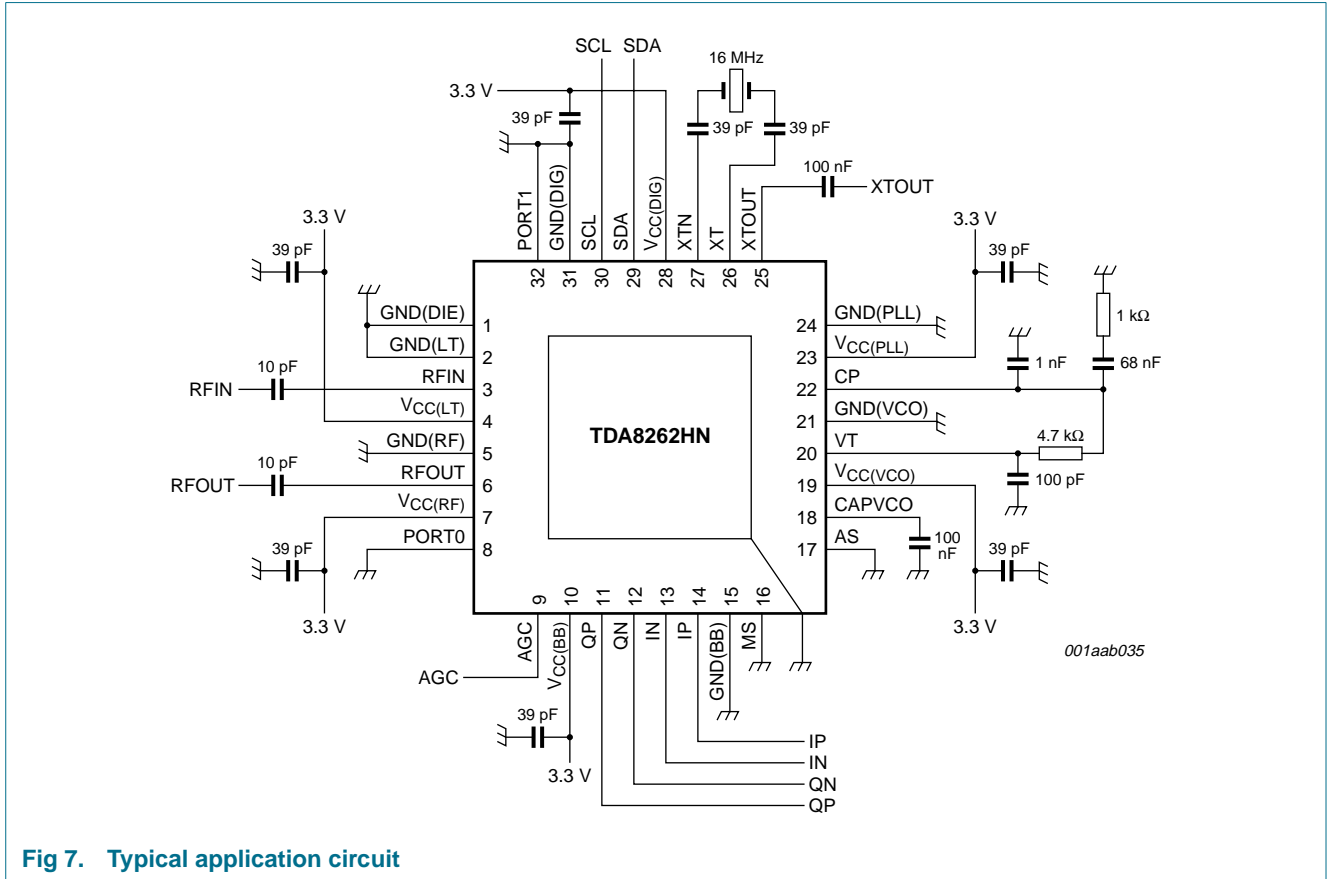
SCL SDA
16 MHz
3.3 V
39 pF
39 pF 39 pF
100 nF
XTOUT
PORT1 GND(DIG) SCL SDA $V_{CC(DIG)}$ XTN XT XTOUT
32 31 30 29 28 27 26 25
3.3 V
39 pF
3.3 V
39 pF
GND(DIE) 1
GND(LT) 2
10 pF
RFIN
RFIN 3
$V_{CC(LT)}$ 4
GND(RF) 5
10 pF
RFOUT
RFOUT 6
$V_{CC(RF)}$ 7
PORT0 8
39 pF
3.3 V
TDA8262HN
24 GND(PLL)
23 $V_{CC(PLL)}$
22 CP
21 GND(VCO)
20 VT
19 $V_{CC(VCO)}$
18 CAPVCO
17 AS
1 kΩ
1 nF
68 nF
4.7 kΩ
100 pF
100 nF
39 pF
3.3 V
9 10 11 12 13 14 15 16
AGC $V_{CC(BB)}$ QP QN IN IP GND(BB) MS
AGC
001aab035
39 pF
3.3 V
IP
IN
QN
QP
Fig 7. Typical application circuit